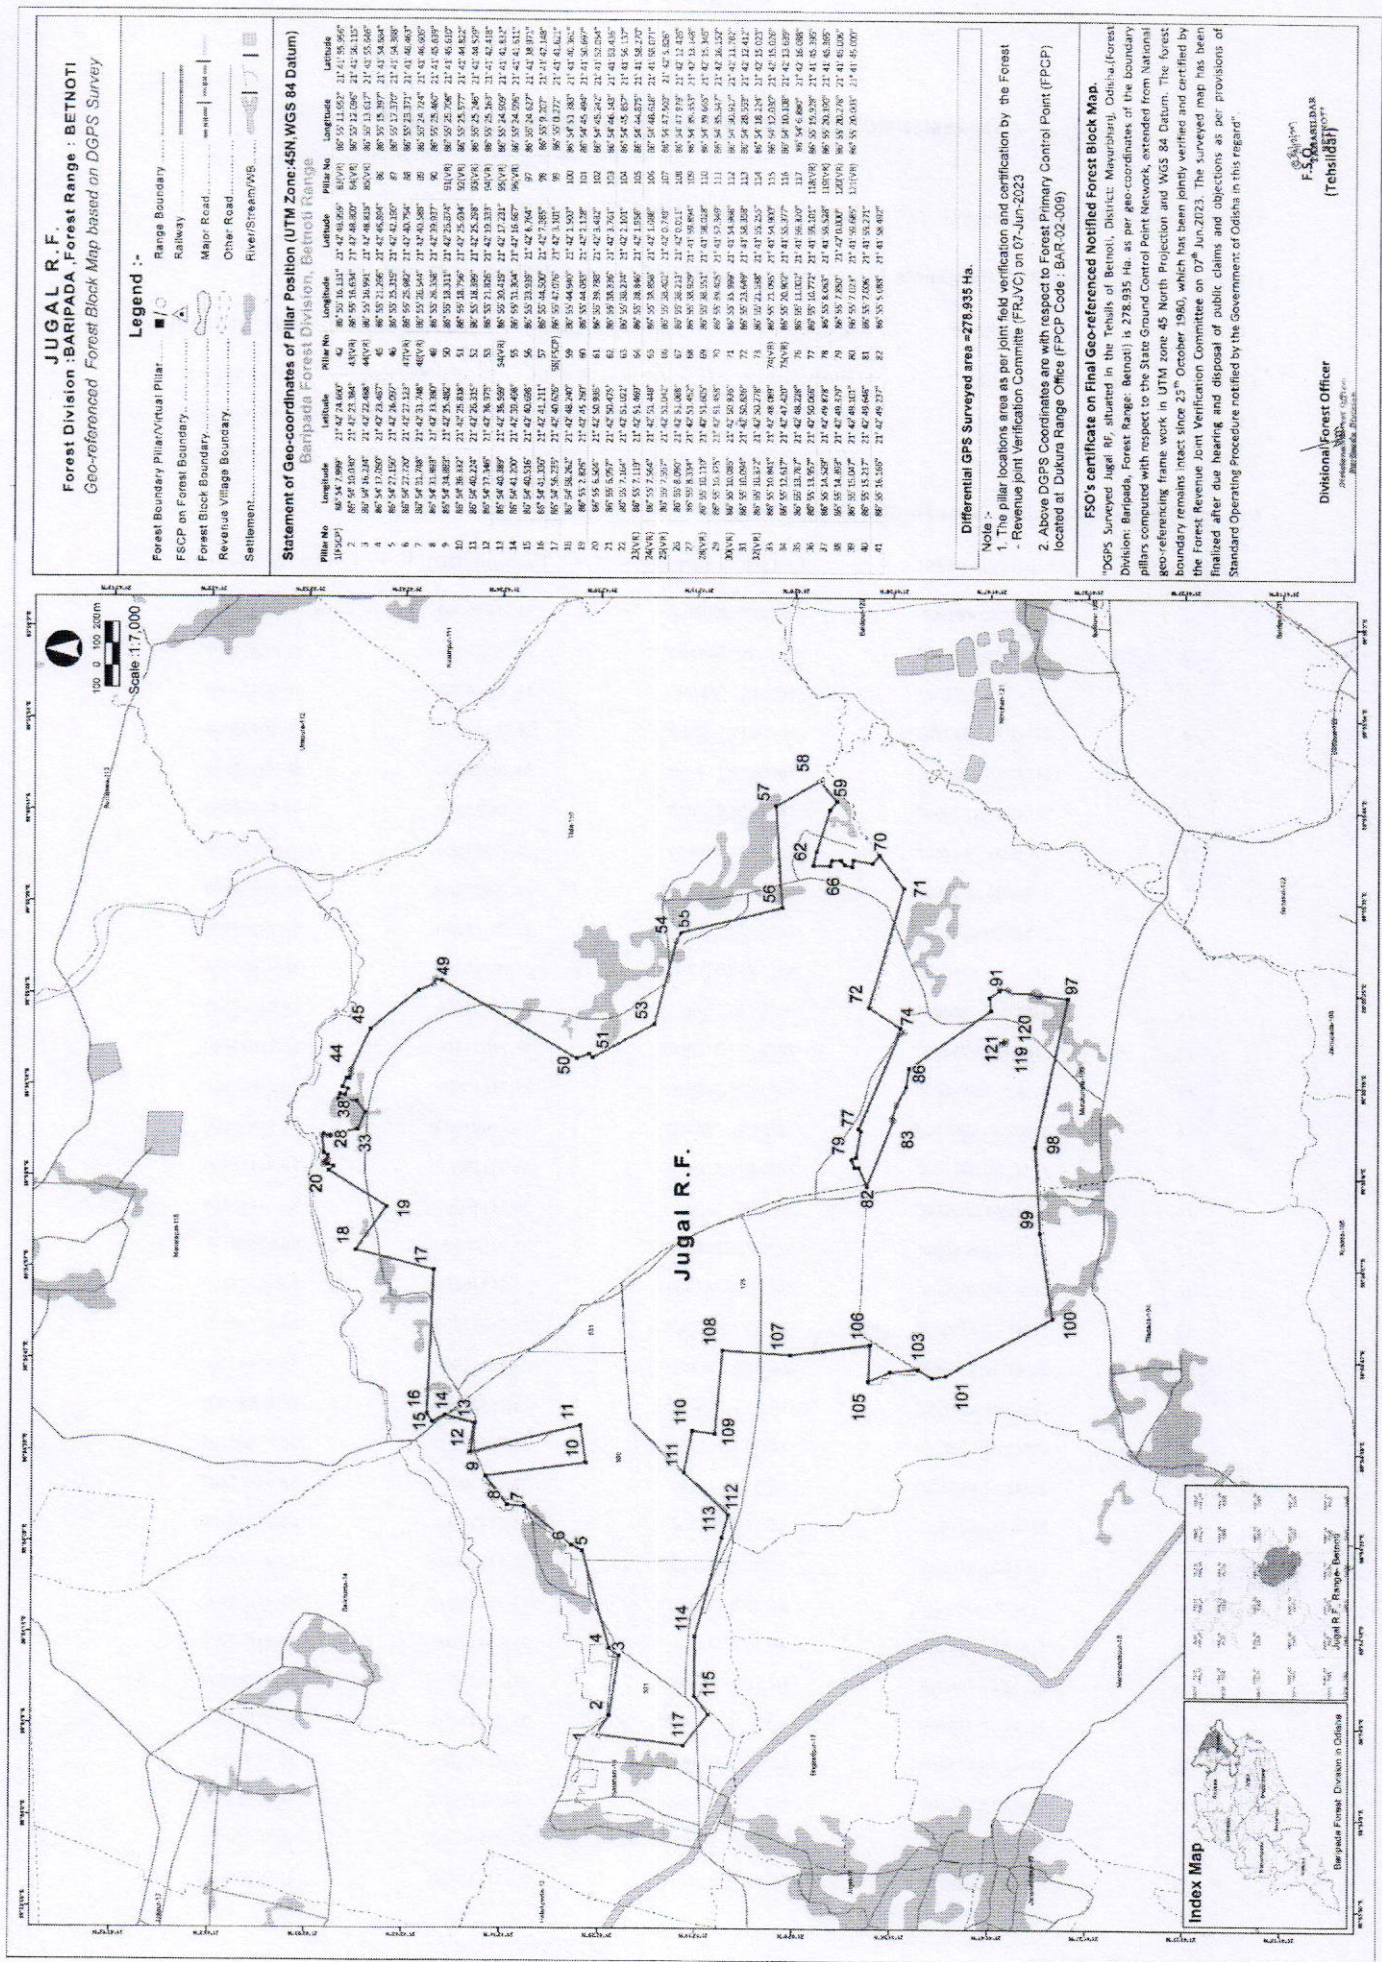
JUGAL R.F.
Forest Division : BARIPADA , Forest Range : BETNOTI
Geo-referenced Forest Block Map based on DGPS Survey

Legend :-
Forest Boundary Pillar/Virtual Pillar
FSCP on Forest Boundary
Forest Block Boundary
Revenue Village Boundary
Settlement
Range Boundary
Railway
Major Road
Other Road
River/Stream/WB

Statement of Geo-coordinates of Pillar Position (UTM Zone:45N,WGS 84 Datum)
Baripada Forest Division, Betnoti Range

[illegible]

Differential GPS Surveyed area =278.935 Ha.

Note :-
1. The pillar locations area as per joint field verification and certification by the Forest - Revenue Joint Verification Committe (FRJVC) on 07-Jun-2023

2. Above DGPS Coordinates are with respect to Forest Primary Control Point (FPCP) located at Dukura Range Office (FPCP Code : BAR-02-009)

FSO's certificate on Final Geo-referenced Notified Forest Block Map.

"DGPS Surveyed Jugal RF, situated in the Tehsils of Betnoti, District: Mayurbhanj, Odisha,(Forest Division: Baripada, Forest Range: Betnoti) is 278.935 Ha. as per geo-coordinates of the boundary pillars computed with respect to the State Ground Control Point Network, extended from National geo-referencing frame work in UTM zone 45 North Projection and WGS 84 Datum. The forest boundary remains intact since 25th October 1960, which has been jointly verified and certified by the Forest Revenue Joint Verification Committee on 07th Jun.2023. The surveyed map has been finalized after due hearing and disposal of public claims and objections as per provisions of Standard Operating Procedure notified by the Government of Odisha in this regard"

Divisional Forest Officer

F.S.O.
(Tehsildar)

Scale :1:7,000
100 0 100 200 m

Jugal R.F.

1 2 3 4 5 6 7 8 9 10 11 12 13 14 15 16 17 18 19 20 28 33 38 44 45 49 50 51 53 54 55 56 57 58 59 62 66 70 71 72 74 77 79 82 83 86 91 97 98 99 100 101 103 105 106 107 108 109 110 111 112 113 114 115 117 119 120 121

Index Map
Baripada Forest Division in Odisha
Jugal R.F. Range: Betnoti